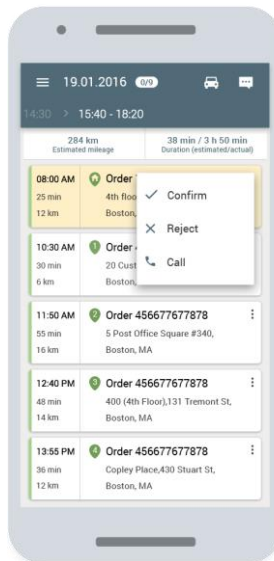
19.01.2016 0/9

14:30 > 15:40 - 18:20

284 km
Estimated mileage

38 min / 3 h 50 min
Duration (estimated/actual)

08:00 AM
25 min
12 km
Order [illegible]
4th floo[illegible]
Boston, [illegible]

Confirm

Reject

Call

10:30 AM
30 min
6 km
1 Order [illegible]
20 Cust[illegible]
Boston, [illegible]

11:50 AM
55 min
16 km
2 Order 456677677878
5 Post Office Square #340,
Boston, MA

12:40 PM
48 min
14 km
3 Order 456677677878
400 (4th Floor),131 Tremont St,
Boston, MA

13:55 PM
36 min
12 km
4 Order 456677677878
Copley Place,430 Stuart St,
Boston, MA